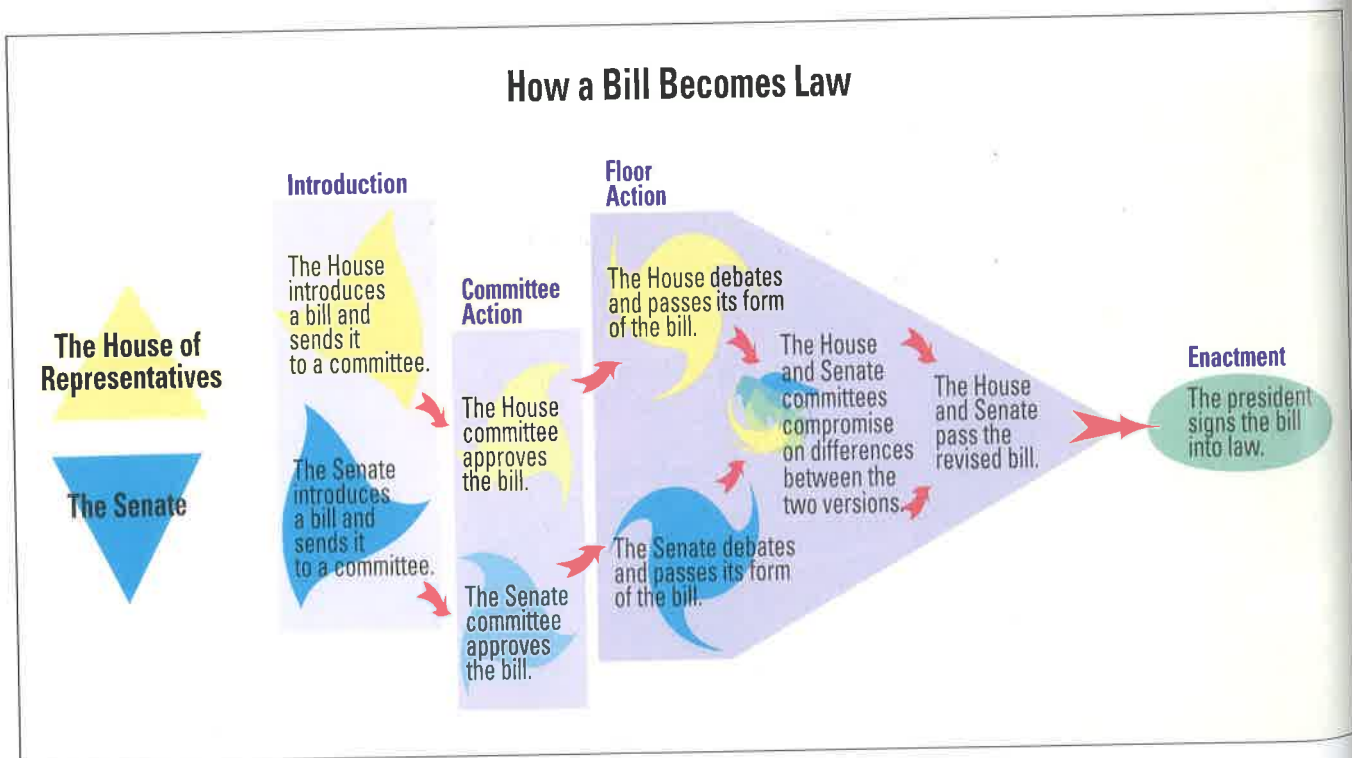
How a Bill Becomes Law

The House of Representatives

The Senate

Introduction

The House introduces a bill and sends it to a committee.

The Senate introduces a bill and sends it to a committee.

Committee Action

The House committee approves the bill.

The Senate committee approves the bill.

Floor Action

The House debates and passes its form of the bill.

The Senate debates and passes its form of the bill.

The House and Senate committees compromise on differences between the two versions.

The House and Senate pass the revised bill.

Enactment

The president signs the bill into law.